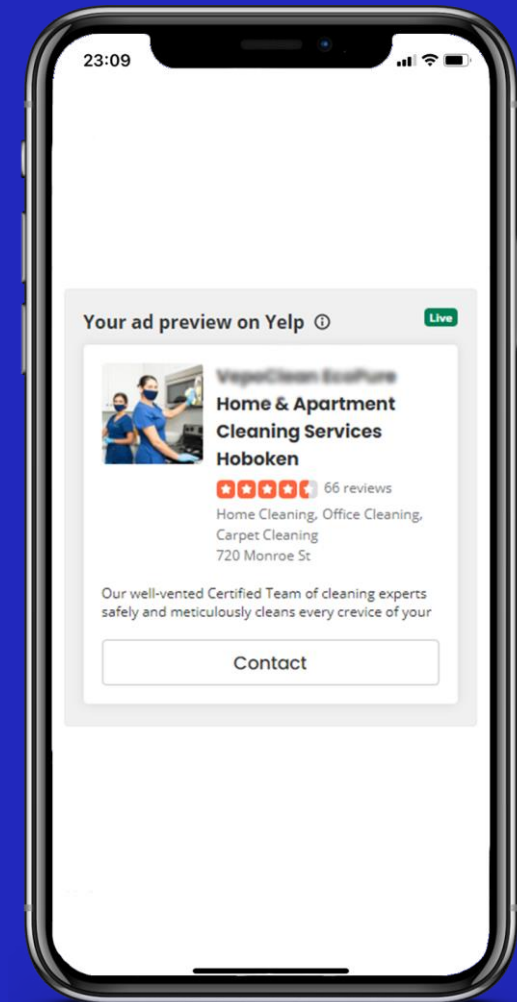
23:09

Your ad preview on Yelp ⓘ
Live

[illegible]
Home & Apartment Cleaning Services Hoboken
66 reviews
Home Cleaning, Office Cleaning, Carpet Cleaning
720 Monroe St

Our well-vented Certified Team of cleaning experts safely and meticulously cleans every crevice of your

Contact